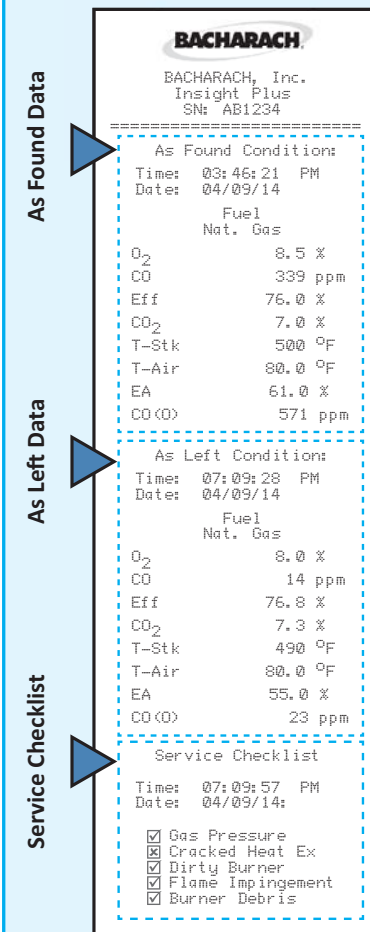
As Found Data

As Left Data

Service Checklist

BACHARACH

BACHARACH, Inc.
Insight Plus
SN: AB1234
========================

As Found Condition:
Time: 03:46:21 PM
Date: 04/09/14

Fuel
Nat. Gas

| | |
|---|---|
| $O_2$ | 8.5 % |
| CO | 339 ppm |
| Eff | 76.0 % |
| $CO_2$ | 7.0 % |
| T-Stk | 500 °F |
| T-Air | 80.0 °F |
| EA | 61.0 % |
| CO(O) | 571 ppm |

As Left Condition:
Time: 07:09:28 PM
Date: 04/09/14

Fuel
Nat. Gas

| | |
|---|---|
| $O_2$ | 8.0 % |
| CO | 14 ppm |
| Eff | 76.8 % |
| $CO_2$ | 7.3 % |
| T-Stk | 490 °F |
| T-Air | 80.0 °F |
| EA | 55.0 % |
| CO(O) | 23 ppm |

Service Checklist

Time: 07:09:57 PM
Date: 04/09/14:

☑ Gas Pressure
☒ Cracked Heat Ex
☑ Dirty Burner
☑ Flame Impingement
☑ Burner Debris